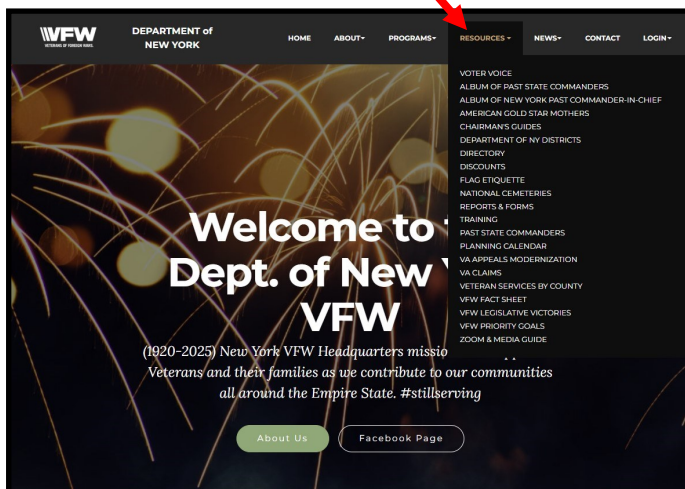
VFW
VETERANS OF FOREIGN WARS

DEPARTMENT of NEW YORK

HOME ABOUT PROGRAMS RESOURCES NEWS CONTACT LOGIN

VOTER VOICE
ALBUM OF PAST STATE COMMANDERS
ALBUM OF NEW YORK PAST COMMANDER-IN-CHIEF
AMERICAN GOLD STAR MOTHERS
CHAIRMAN'S GUIDES
DEPARTMENT OF NY DISTRICTS
DIRECTORY
DISCOUNTS
FLAG ETIQUETTE
NATIONAL CEMETERIES
REPORTS & FORMS
TRAINING
PAST STATE COMMANDERS
PLANNING CALENDAR
VA APPEALS MODERNIZATION
VA CLAIMS
VETERAN SERVICES BY COUNTY
VFW FACT SHEET
VFW LEGISLATIVE VICTORIES
VFW PRIORITY GOALS
ZOOM & MEDIA GUIDE

Welcome to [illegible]
Dept. of New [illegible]
VFW

(1920-2025) New York VFW Headquarters missio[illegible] Veterans and their families as we contribute to our communities all around the Empire State. #stillserving

About Us Facebook Page